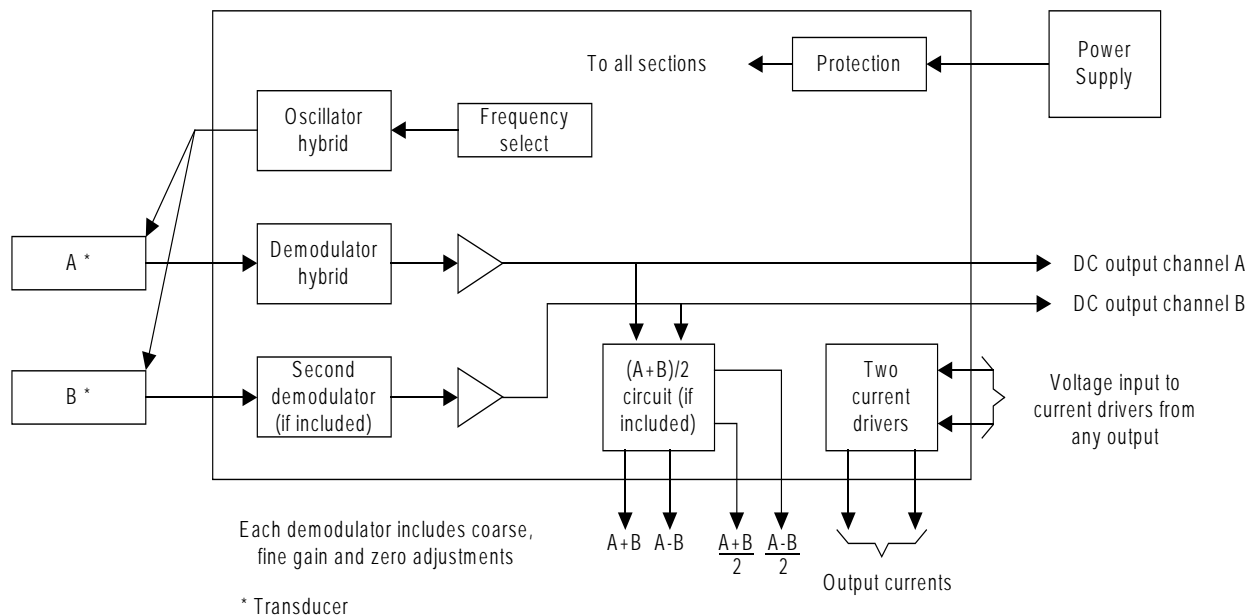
Power Supply

Protection

To all sections

Oscillator hybrid

Frequency select

A *

Demodulator hybrid

DC output channel A

DC output channel B

B *

Second demodulator (if included)

(A+B)/2 circuit (if included)

Two current drivers

Voltage input to current drivers from any output

A+B

A-B

$\frac{A+B}{2}$

$\frac{A-B}{2}$

Output currents

Each demodulator includes coarse, fine gain and zero adjustments

* Transducer